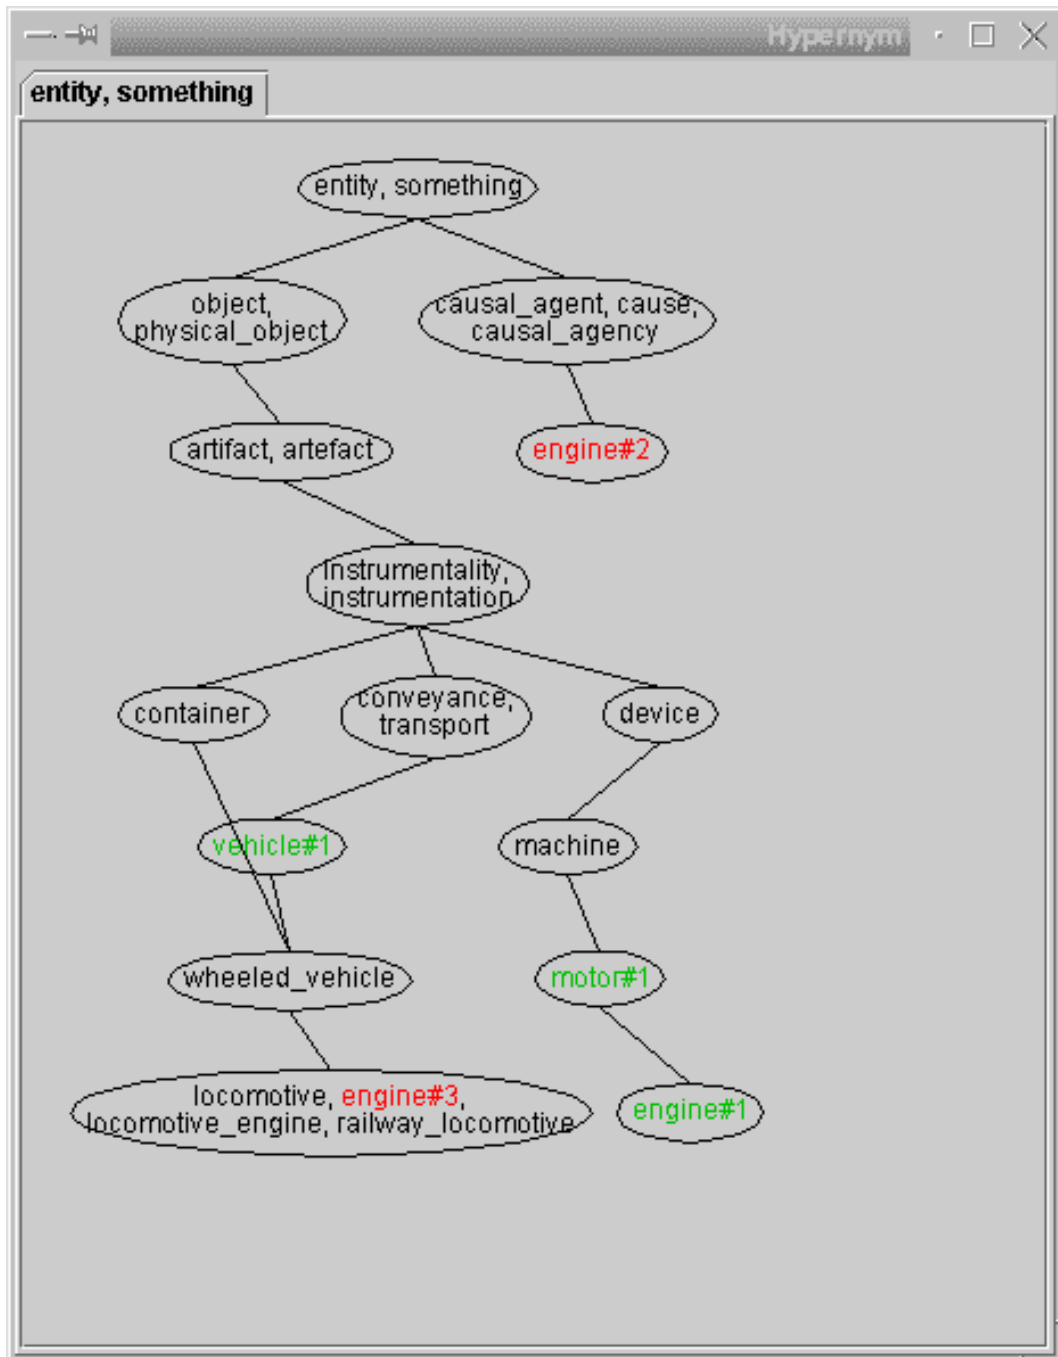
Hypernym

entity, something

entity, something

object, physical_object

causal_agent, cause, causal_agency

artifact, artefact

engine#2

instrumentality, instrumentation

container

conveyance, transport

device

vehicle#1

machine

wheeled_vehicle

motor#1

locomotive, engine#3, locomotive_engine, railway_locomotive

engine#1